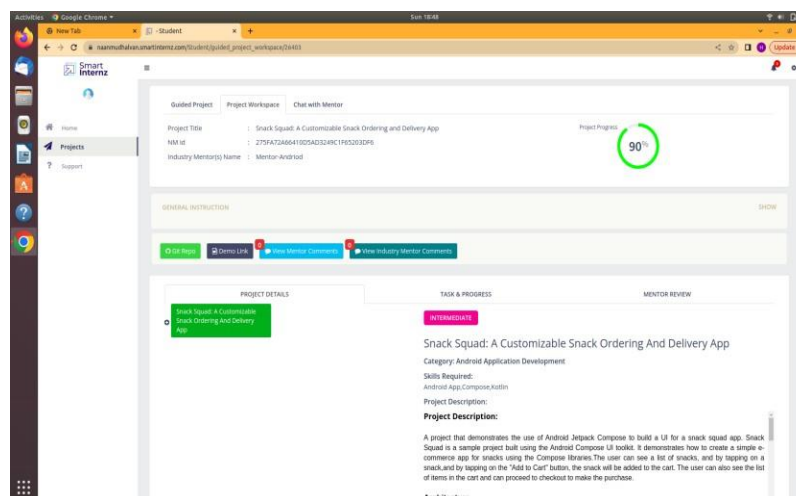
Activities Google Chrome
Sun 18:48
New Tab
-Student
naanmudhalvan.smartinternz.com/Student/guided_project_workspace/26403
Update

Smart Internz

Home
Projects
Support

Guided Project
Project Workspace
Chat with Mentor

Project Title : Snack Squad: A Customizable Snack Ordering and Delivery App
NM Id : 275FA72A66410D5AD3249C1F65203DF6
Industry Mentor(s) Name : Mentor-Andriod

Project Progress
90%

GENERAL INSTRUCTION
SHOW

Git Repo
Demo Link
View Mentor Comments
View Industry Mentor Comments

PROJECT DETAILS
TASK & PROGRESS
MENTOR REVIEW

Snack Squad: A Customizable Snack Ordering And Delivery App

INTERMEDIATE

Snack Squad: A Customizable Snack Ordering And Delivery App

Category: Android Application Development

Skills Required:
Android App,Compose,Kotlin

Project Description:

Project Description:

A project that demonstrates the use of Android Jetpack Compose to build a UI for a snack squad app. Snack Squad is a sample project built using the Android Compose UI toolkit. It demonstrates how to create a simple e-commerce app for snacks using the Compose libraries.The user can see a list of snacks, and by tapping on a snack,and by tapping on the "Add to Cart" button, the snack will be added to the cart. The user can also see the list of items in the cart and can proceed to checkout to make the purchase.